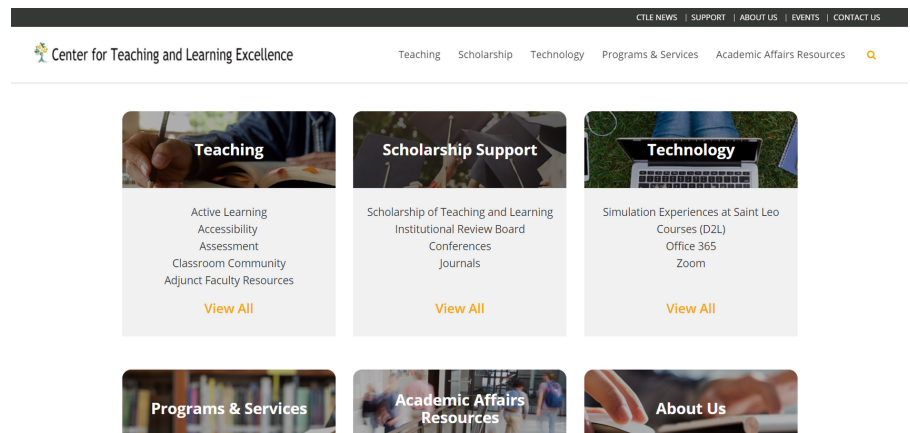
CTLE NEWS | SUPPORT | ABOUT US | EVENTS | CONTACT US

Center for Teaching and Learning Excellence

Teaching Scholarship Technology Programs & Services Academic Affairs Resources

Teaching

Active Learning
Accessibility
Assessment
Classroom Community
Adjunct Faculty Resources

View All

Scholarship Support

Scholarship of Teaching and Learning
Institutional Review Board
Conferences
Journals

View All

Technology

Simulation Experiences at Saint Leo
Courses (D2L)
Office 365
Zoom

View All

Programs & Services

Academic Affairs Resources

About Us